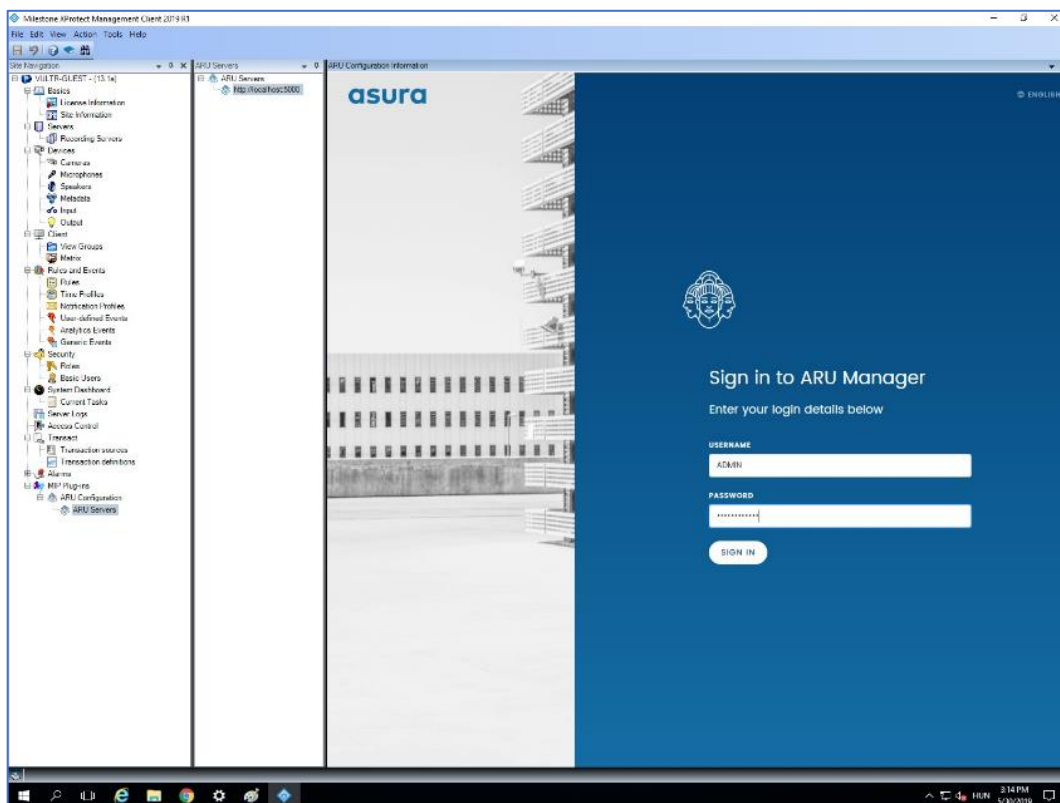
Milestone XProtect Management Client 2019 R1

File Edit View Action Tools Help

Site Navigation

VULTR-GUEST - (13.1a)
Basics
License Information
Site Information
Servers
Recording Servers
Devices
Cameras
Microphones
Speakers
Metadata
Input
Output
Client
View Groups
Matrix
Rules and Events
Rules
Time Profiles
Notification Profiles
User-defined Events
Analytics Events
Generic Events
Security
Roles
Basic Users
System Dashboard
Current Tasks
Server Logs
Access Control
Transact
Transaction sources
Transaction definitions
Alarms
MIP Plug-ins
ARU Configuration
ARU Servers

ARU Servers

ARU Servers
http://localhost:5000

ARU Configuration Information

asura

ENGLISH

Sign in to ARU Manager

Enter your login details below

USERNAME

ADMIN

PASSWORD

SIGN IN

HUN 3:14 PM 5/30/2019